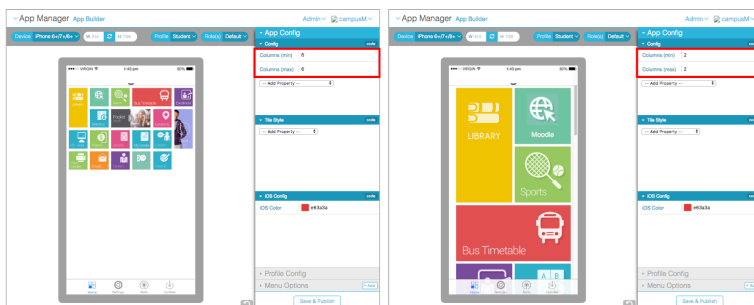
App Manager App Builder

Admin campusM

Device iPhone 6s/7s/8s W 375 H 736 Profile Student Role(s) Default

App Config

Config

Columns (min) 6

Columns (max) 6

-- Add Property --

Tile Style

-- Add Property --

iOS Config

iOS Color e63a3a

Profile Config

Menu Options

Save & Publish

VIRGIN 1:45 pm 80%

Bus Timetable

App Manager App Builder

Admin campusM

Device iPhone 6s/7s/8s W 375 H 736 Profile Student Role(s) Default

App Config

Config

Columns (min) 2

Columns (max) 2

-- Add Property --

Tile Style

-- Add Property --

iOS Config

iOS Color e63a3a

Profile Config

Menu Options

Save & Publish

VIRGIN 1:45 pm 80%

LIBRARY

Moodle

Sports

Bus Timetable